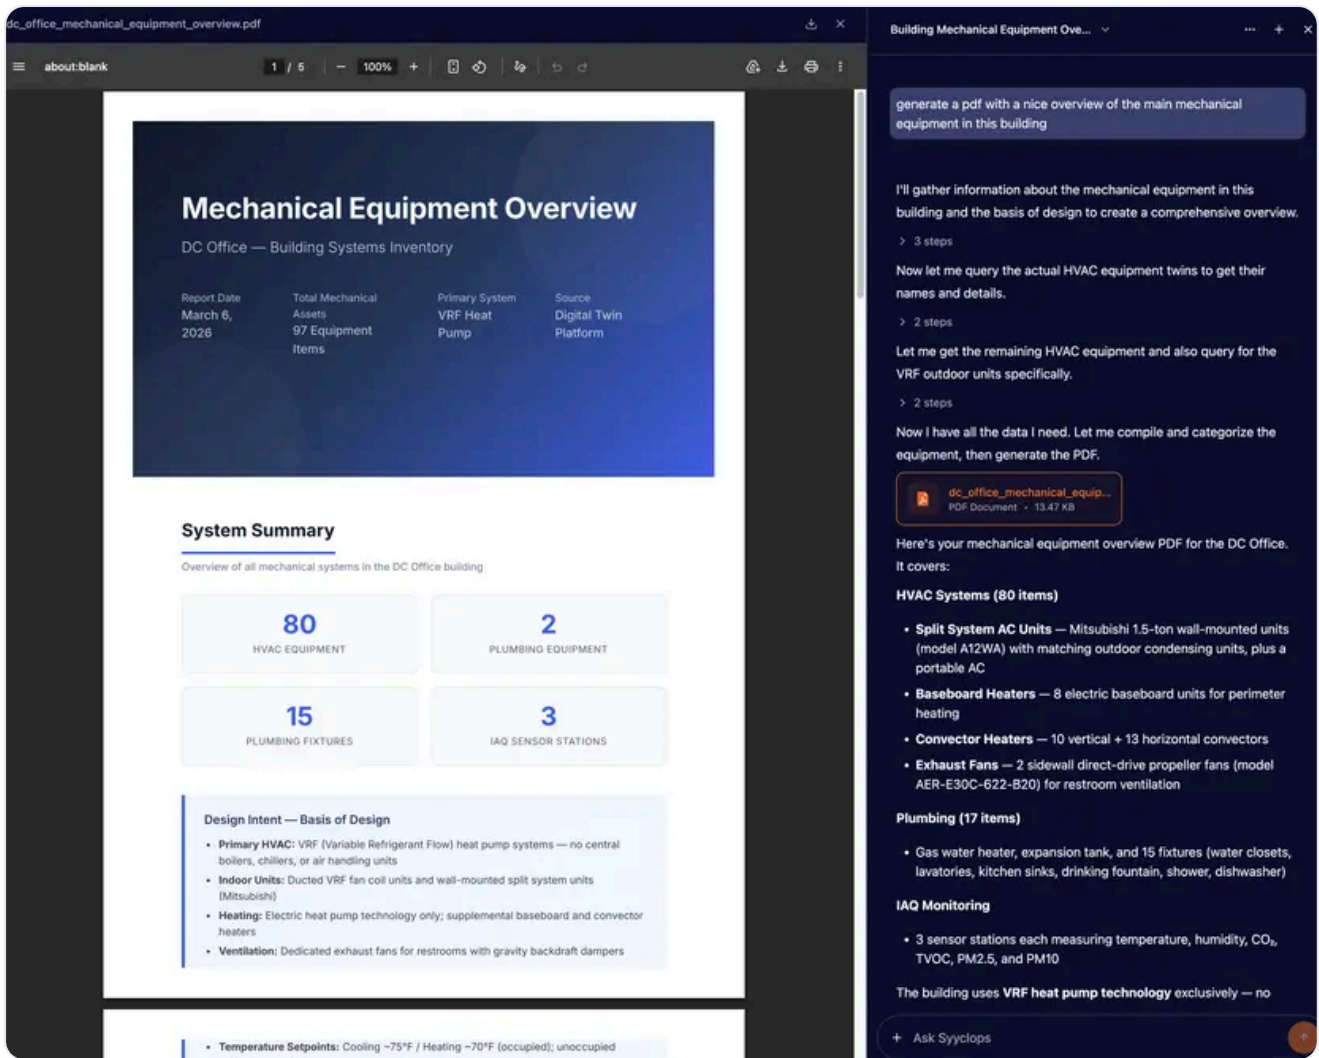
dc_office_mechanical_equipment_overview.pdf

about:blank

1 / 5

100%

Mechanical Equipment Overview

DC Office — Building Systems Inventory

Report Date
March 6, 2026

Total Mechanical Assets
97 Equipment Items

Primary System
VRF Heat Pump

Source
Digital Twin Platform

System Summary

Overview of all mechanical systems in the DC Office building

| 80 HVAC EQUIPMENT | 2 PLUMBING EQUIPMENT |
|---|---|
| 15 PLUMBING FIXTURES | 3 IAQ SENSOR STATIONS |

Design Intent — Basis of Design

• Primary HVAC: VRF (Variable Refrigerant Flow) heat pump systems — no central boilers, chillers, or air handling units
• Indoor Units: Ducted VRF fan coil units and wall-mounted split system units (Mitsubishi)
• Heating: Electric heat pump technology only; supplemental baseboard and convector heaters
• Ventilation: Dedicated exhaust fans for restrooms with gravity backdraft dampers

• Temperature Setpoints: Cooling ~75°F / Heating ~70°F (occupied); unoccupied

Building Mechanical Equipment Ove...

generate a pdf with a nice overview of the main mechanical equipment in this building

I'll gather information about the mechanical equipment in this building and the basis of design to create a comprehensive overview.

> 3 steps

Now let me query the actual HVAC equipment twins to get their names and details.

> 2 steps

Let me get the remaining HVAC equipment and also query for the VRF outdoor units specifically.

> 2 steps

Now I have all the data I need. Let me compile and categorize the equipment, then generate the PDF.

dc_office_mechanical_equip...
PDF Document • 13.47 KB

Here's your mechanical equipment overview PDF for the DC Office. It covers:

HVAC Systems (80 items)

• Split System AC Units — Mitsubishi 1.5-ton wall-mounted units (model A12WA) with matching outdoor condensing units, plus a portable AC
• Baseboard Heaters — 8 electric baseboard units for perimeter heating
• Convector Heaters — 10 vertical + 13 horizontal convectors
• Exhaust Fans — 2 sidewall direct-drive propeller fans (model AER-E30C-622-B20) for restroom ventilation

Plumbing (17 items)

• Gas water heater, expansion tank, and 15 fixtures (water closets, lavatories, kitchen sinks, drinking fountain, shower, dishwasher)

IAQ Monitoring

• 3 sensor stations each measuring temperature, humidity, $CO_2$, TVOC, PM2.5, and PM10

The building uses VRF heat pump technology exclusively — no

+ Ask Syyclops